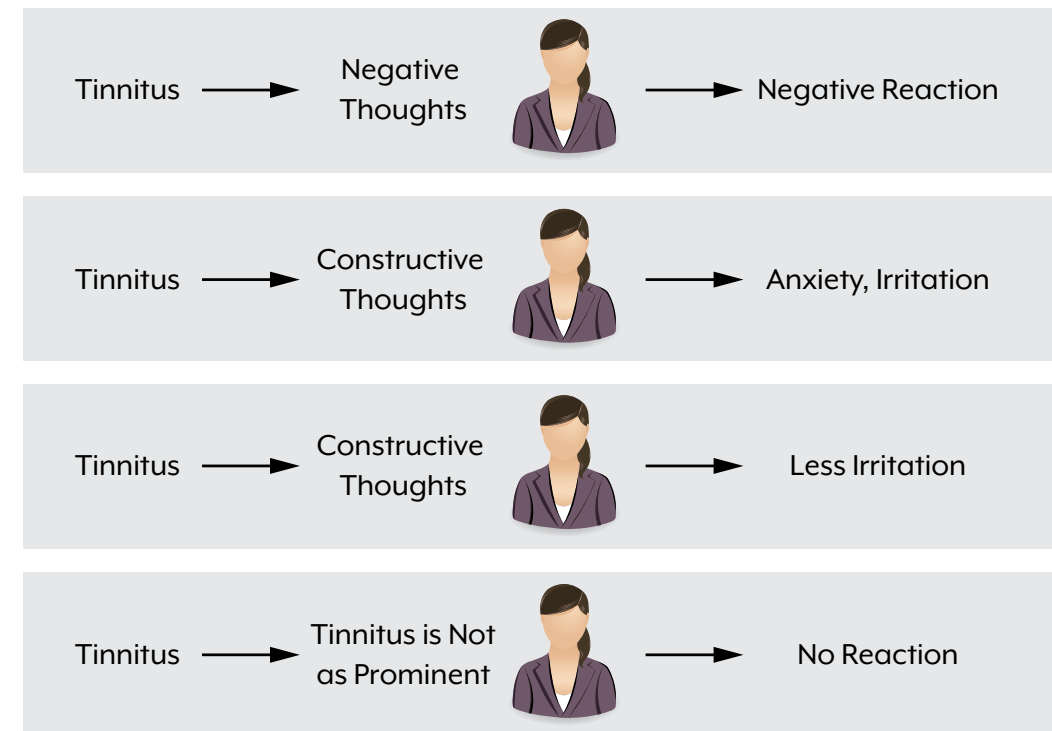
Tinnitus → Negative Thoughts → Negative Reaction

Tinnitus → Constructive Thoughts → Anxiety, Irritation

Tinnitus → Constructive Thoughts → Less Irritation

Tinnitus → Tinnitus is Not as Prominent → No Reaction